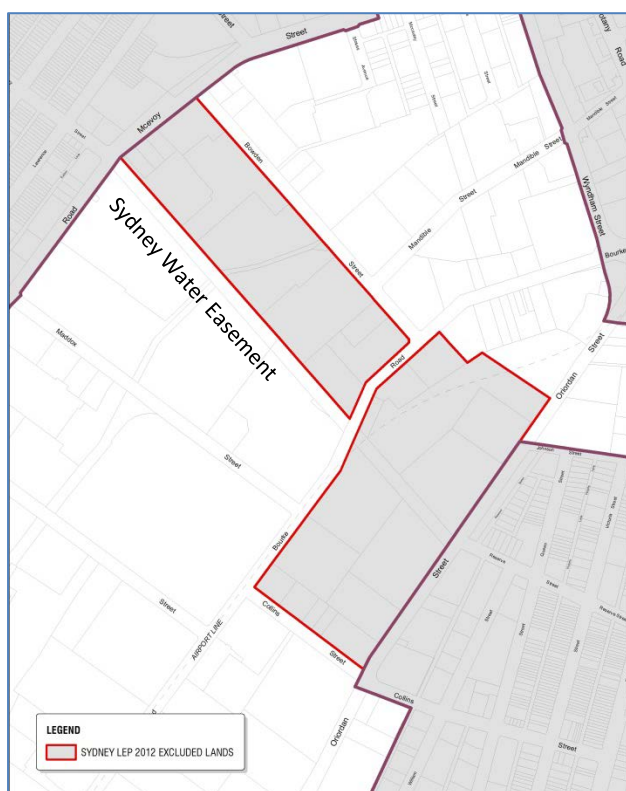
Street

Street

Mcevoy

Road

Street

Road

Sydney Water Easement

Bowden

Street

Mandible

Street

Mandible

Street

Wyndham Street

Bourke

Maddox

Street

Road

O'riordan

Street

Street

Bourke

Street

AIRPORT LINE

Collins

Street

Street

Collins

O'riordan

Street

LEGEND

SYDNEY LEP 2012 EXCLUDED LANDS